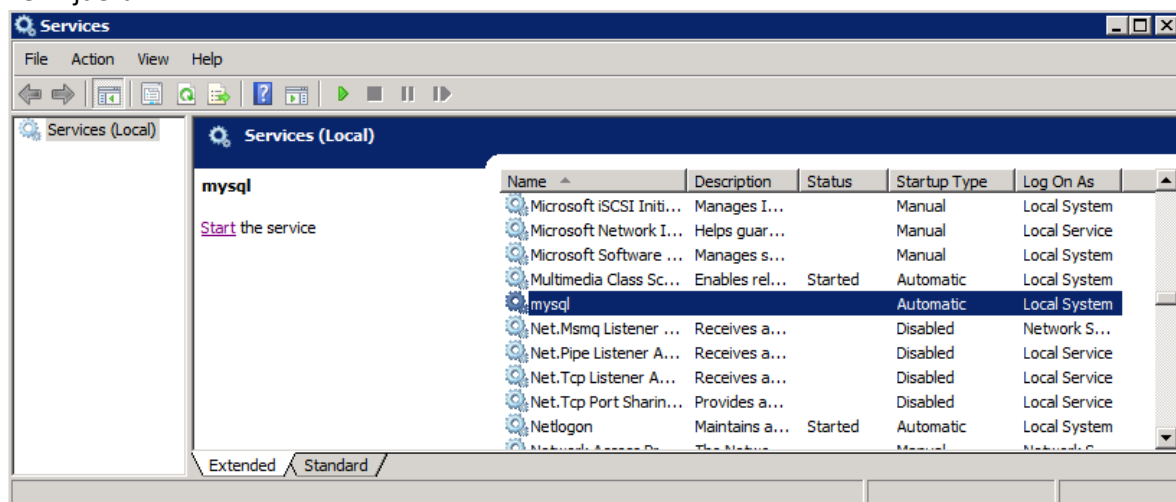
Services

File Action View Help

Services (Local)

Services (Local)

mysql

Start the service

| Name | Description | Status | Startup Type | Log On As |
|---|---|---|---|---|
| Microsoft iSCSI Initi... | Manages I... | | Manual | Local System |
| Microsoft Network I... | Helps guar... | | Manual | Local Service |
| Microsoft Software ... | Manages s... | | Manual | Local System |
| Multimedia Class Sc... | Enables rel... | Started | Automatic | Local System |
| mysql | | | Automatic | Local System |
| Net.Msmq Listener ... | Receives a... | | Disabled | Network S... |
| Net.Pipe Listener A... | Receives a... | | Disabled | Local Service |
| Net.Tcp Listener A... | Receives a... | | Disabled | Local Service |
| Net.Tcp Port Sharin... | Provides a... | | Disabled | Local Service |
| Netlogon | Maintains a... | Started | Automatic | Local System |
| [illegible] | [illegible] | | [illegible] | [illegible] |

Extended Standard